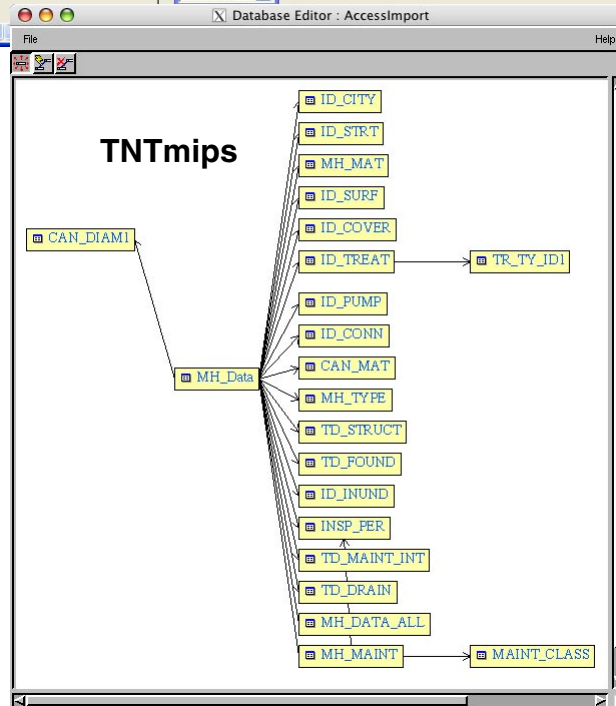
Database Editor : AccessImport

File

Help

TNTmips

CAN_DIAM1

MH_Data

ID_CITY

ID_STRT

MH_MAT

ID_SURF

ID_COVER

ID_TREAT

TR_TY_ID1

ID_PUMP

ID_CONN

CAN_MAT

MH_TYPE

TD_STRUCT

TD_FOUND

ID_INUND

INSP_PER

TD_MAINT_INT

TD_DRAIN

MH_DATA_ALL

MH_MAINT

MAINT_CLASS